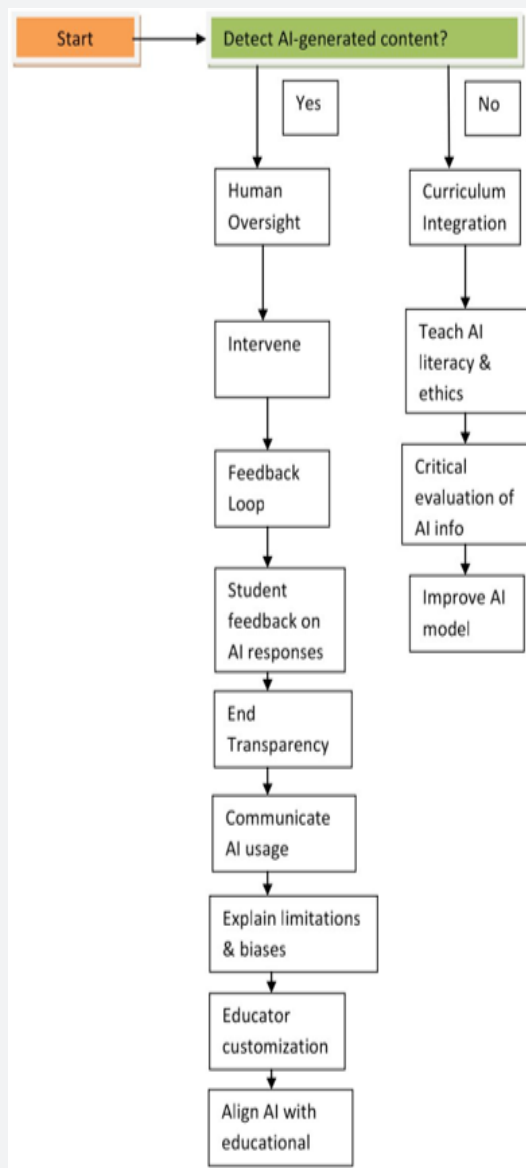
Start

Detect AI-generated content?

Yes

No

Human Oversight

Intervene

Feedback Loop

Student feedback on AI responses

End Transparency

Communicate AI usage

Explain limitations & biases

Educator customization

Align AI with educational

Curriculum Integration

Teach AI literacy & ethics

Critical evaluation of AI info

Improve AI model